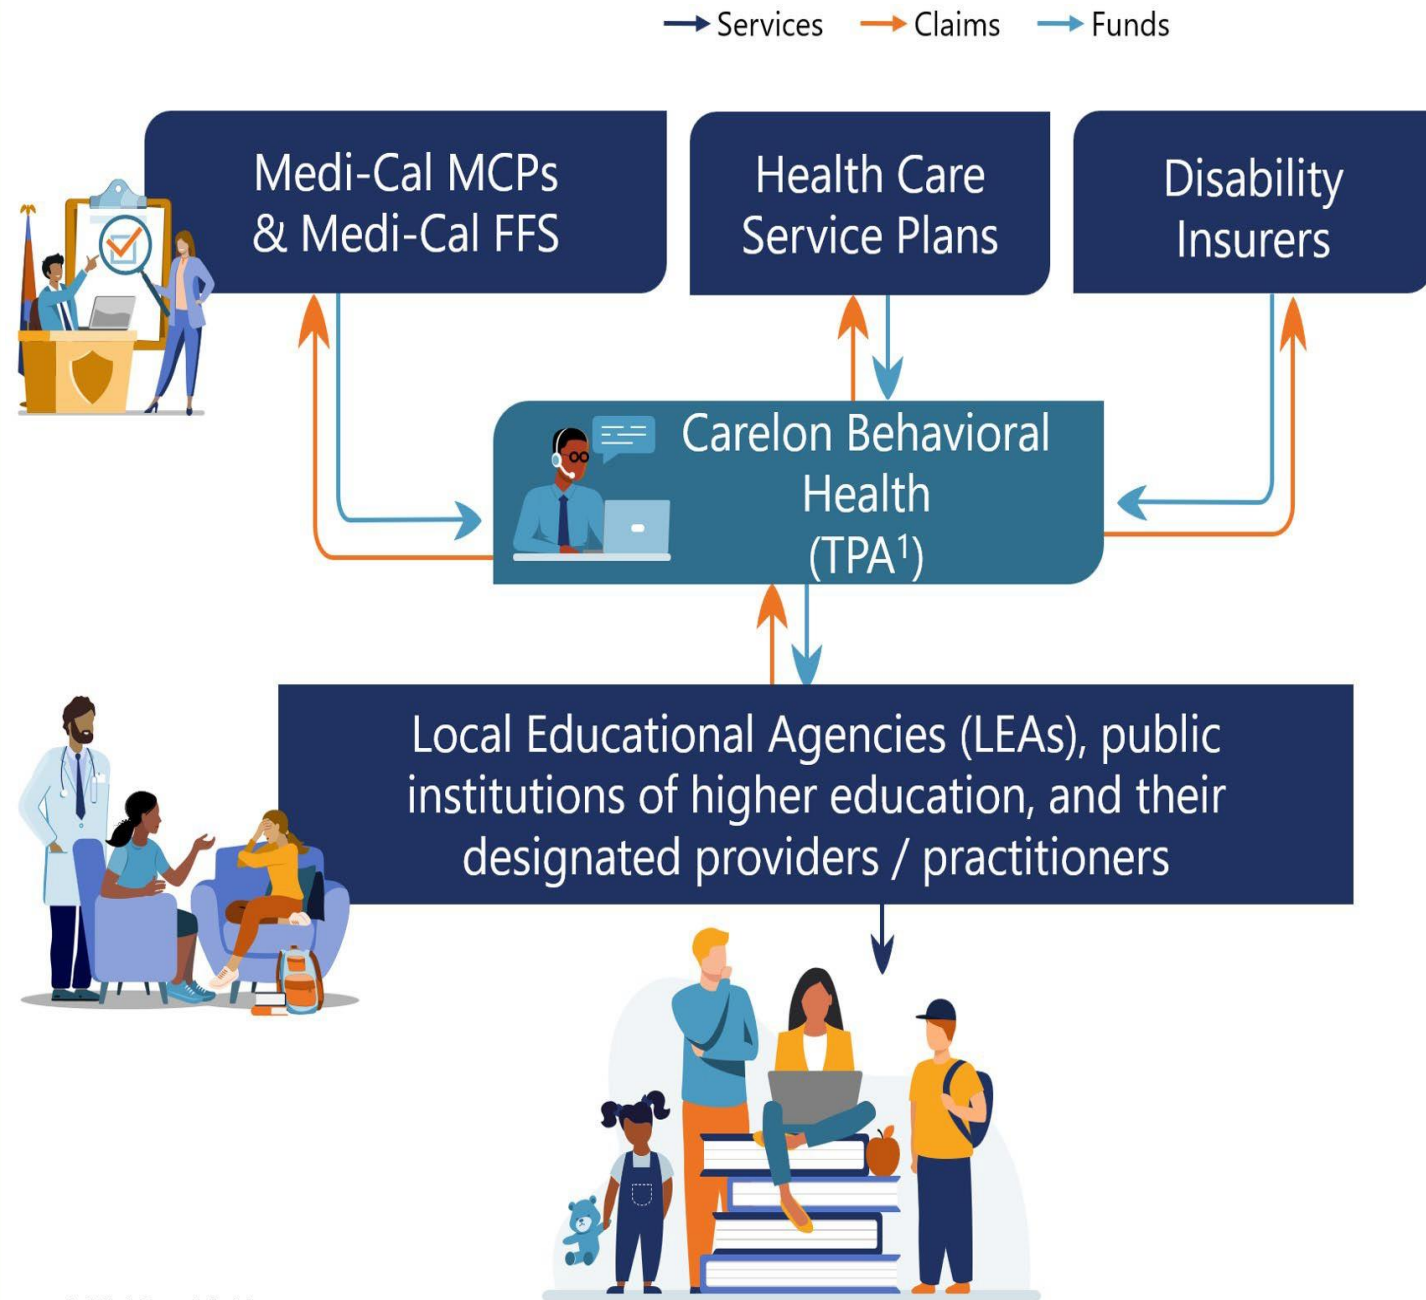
Services Claims Funds

Medi-Cal MCPs & Medi-Cal FFS

Health Care Service Plans

Disability Insurers

Carelon Behavioral Health (TPA$^1$)

Local Educational Agencies (LEAs), public institutions of higher education, and their designated providers / practitioners